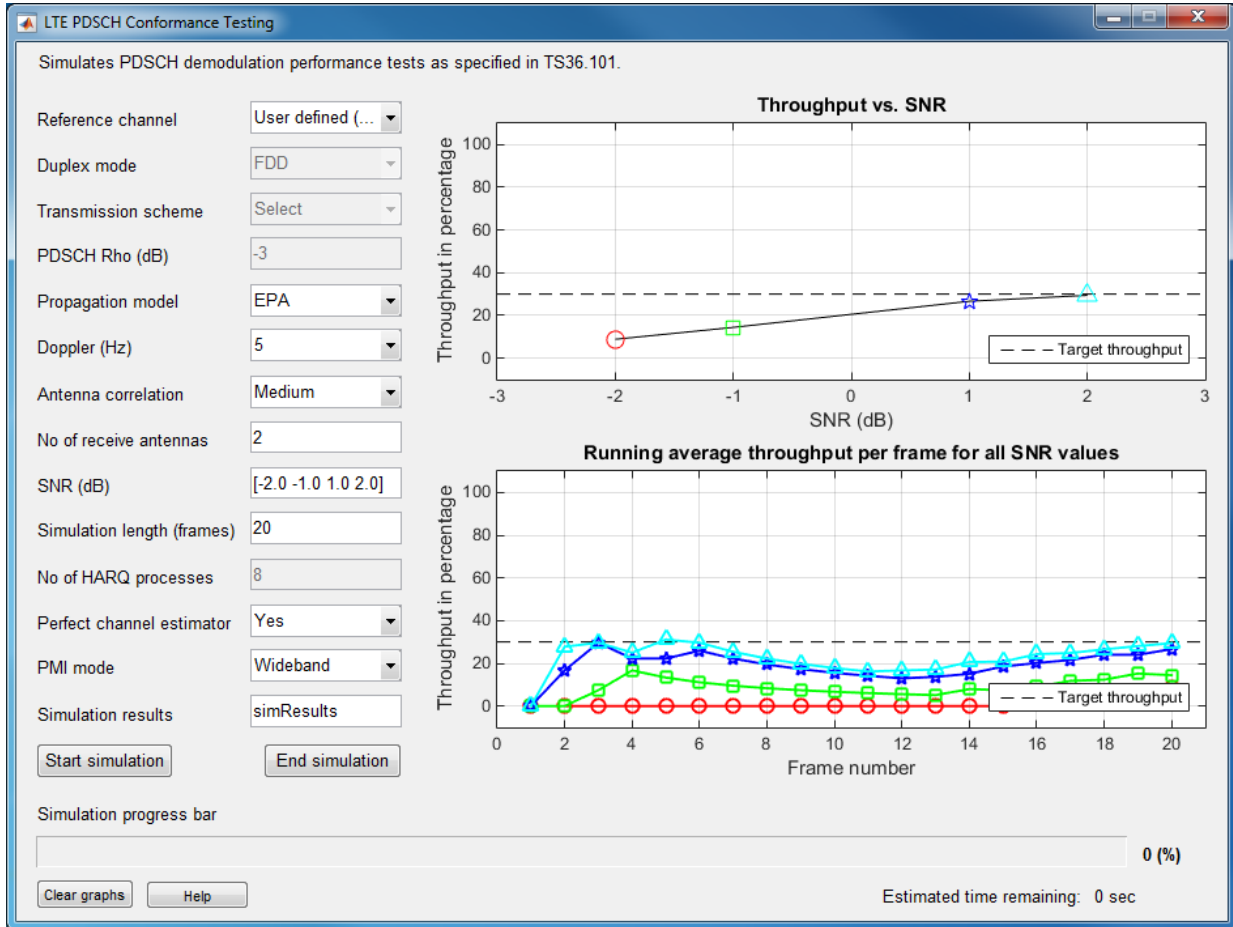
LTE PDSCH Conformance Testing

Simulates PDSCH demodulation performance tests as specified in TS36.101.

Reference channel
User defined (...

Duplex mode
FDD

Transmission scheme
Select

PDSCH Rho (dB)
-3

Propagation model
EPA

Doppler (Hz)
5

Antenna correlation
Medium

No of receive antennas
2

SNR (dB)
[-2.0 -1.0 1.0 2.0]

Simulation length (frames)
20

No of HARQ processes
8

Perfect channel estimator
Yes

PMI mode
Wideband

Simulation results
simResults

Start simulation

End simulation

Throughput vs. SNR

Throughput in percentage

100
80
60
40
20
0

-3 -2 -1 0 1 2 3

SNR (dB)

Target throughput

Running average throughput per frame for all SNR values

Throughput in percentage

100
80
60
40
20
0

0 2 4 6 8 10 12 14 16 18 20

Frame number

Target throughput

Simulation progress bar

0 (%)

Clear graphs

Help

Estimated time remaining: 0 sec